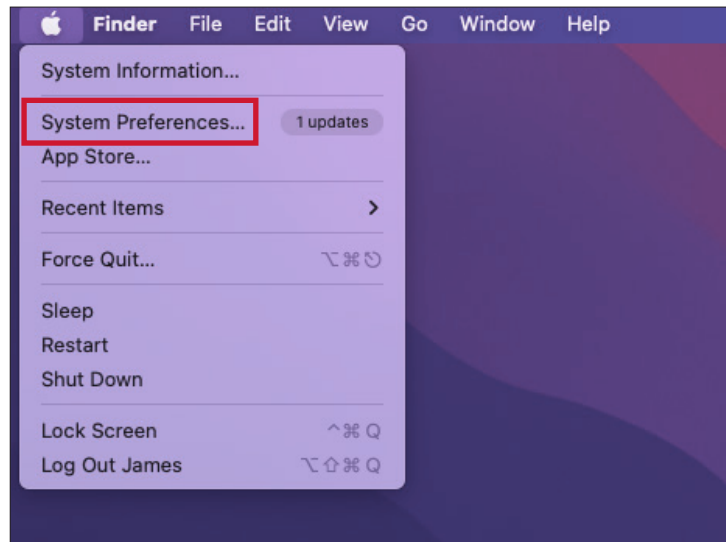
Finder File Edit View Go Window Help

System Information...

System Preferences... 1 updates
App Store...

Recent Items >

Force Quit... ⌥⌘⎋

Sleep
Restart
Shut Down

Lock Screen ^⌘Q
Log Out James ⌥⇧⌘Q